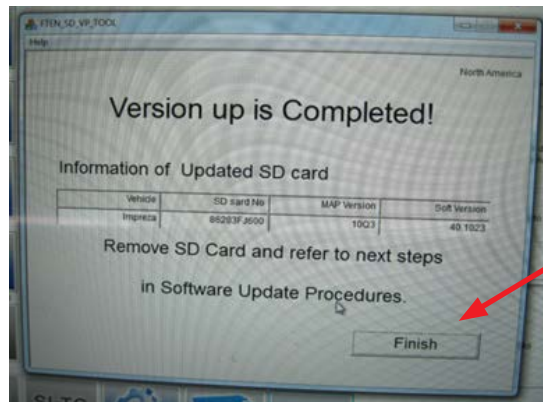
FTEN_SD_VP_TOOL

Help

North America

Version up is Completed!

Information of Updated SD card

| Vehicle | SD card No | MAP Version | Soft Version |
|---|---|---|---|
| Impreza | 86283FJ600 | 10Q3 | 40.1023 |

Remove SD Card and refer to next steps

in Software Update Procedures.

Finish